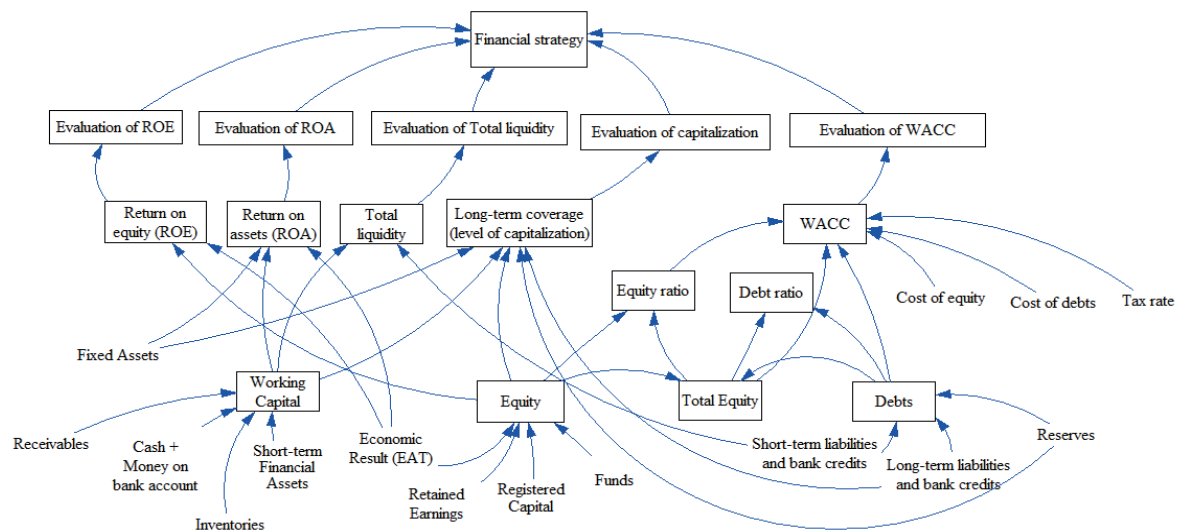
Financial strategy

Evaluation of ROE

Evaluation of ROA

Evaluation of Total liquidity

Evaluation of capitalization

Evaluation of WACC

Return on equity (ROE)

Return on assets (ROA)

Total liquidity

Long-term coverage (level of capitalization)

WACC

Equity ratio

Debt ratio

Cost of equity

Cost of debts

Tax rate

Fixed Assets

Working Capital

Equity

Total Equity

Debts

Receivables

Cash + Money on bank account

Short-term Financial Assets

Economic Result (EAT)

Short-term liabilities and bank credits

Reserves

Long-term liabilities and bank credits

Retained Earnings

Registered Capital

Funds

Inventories